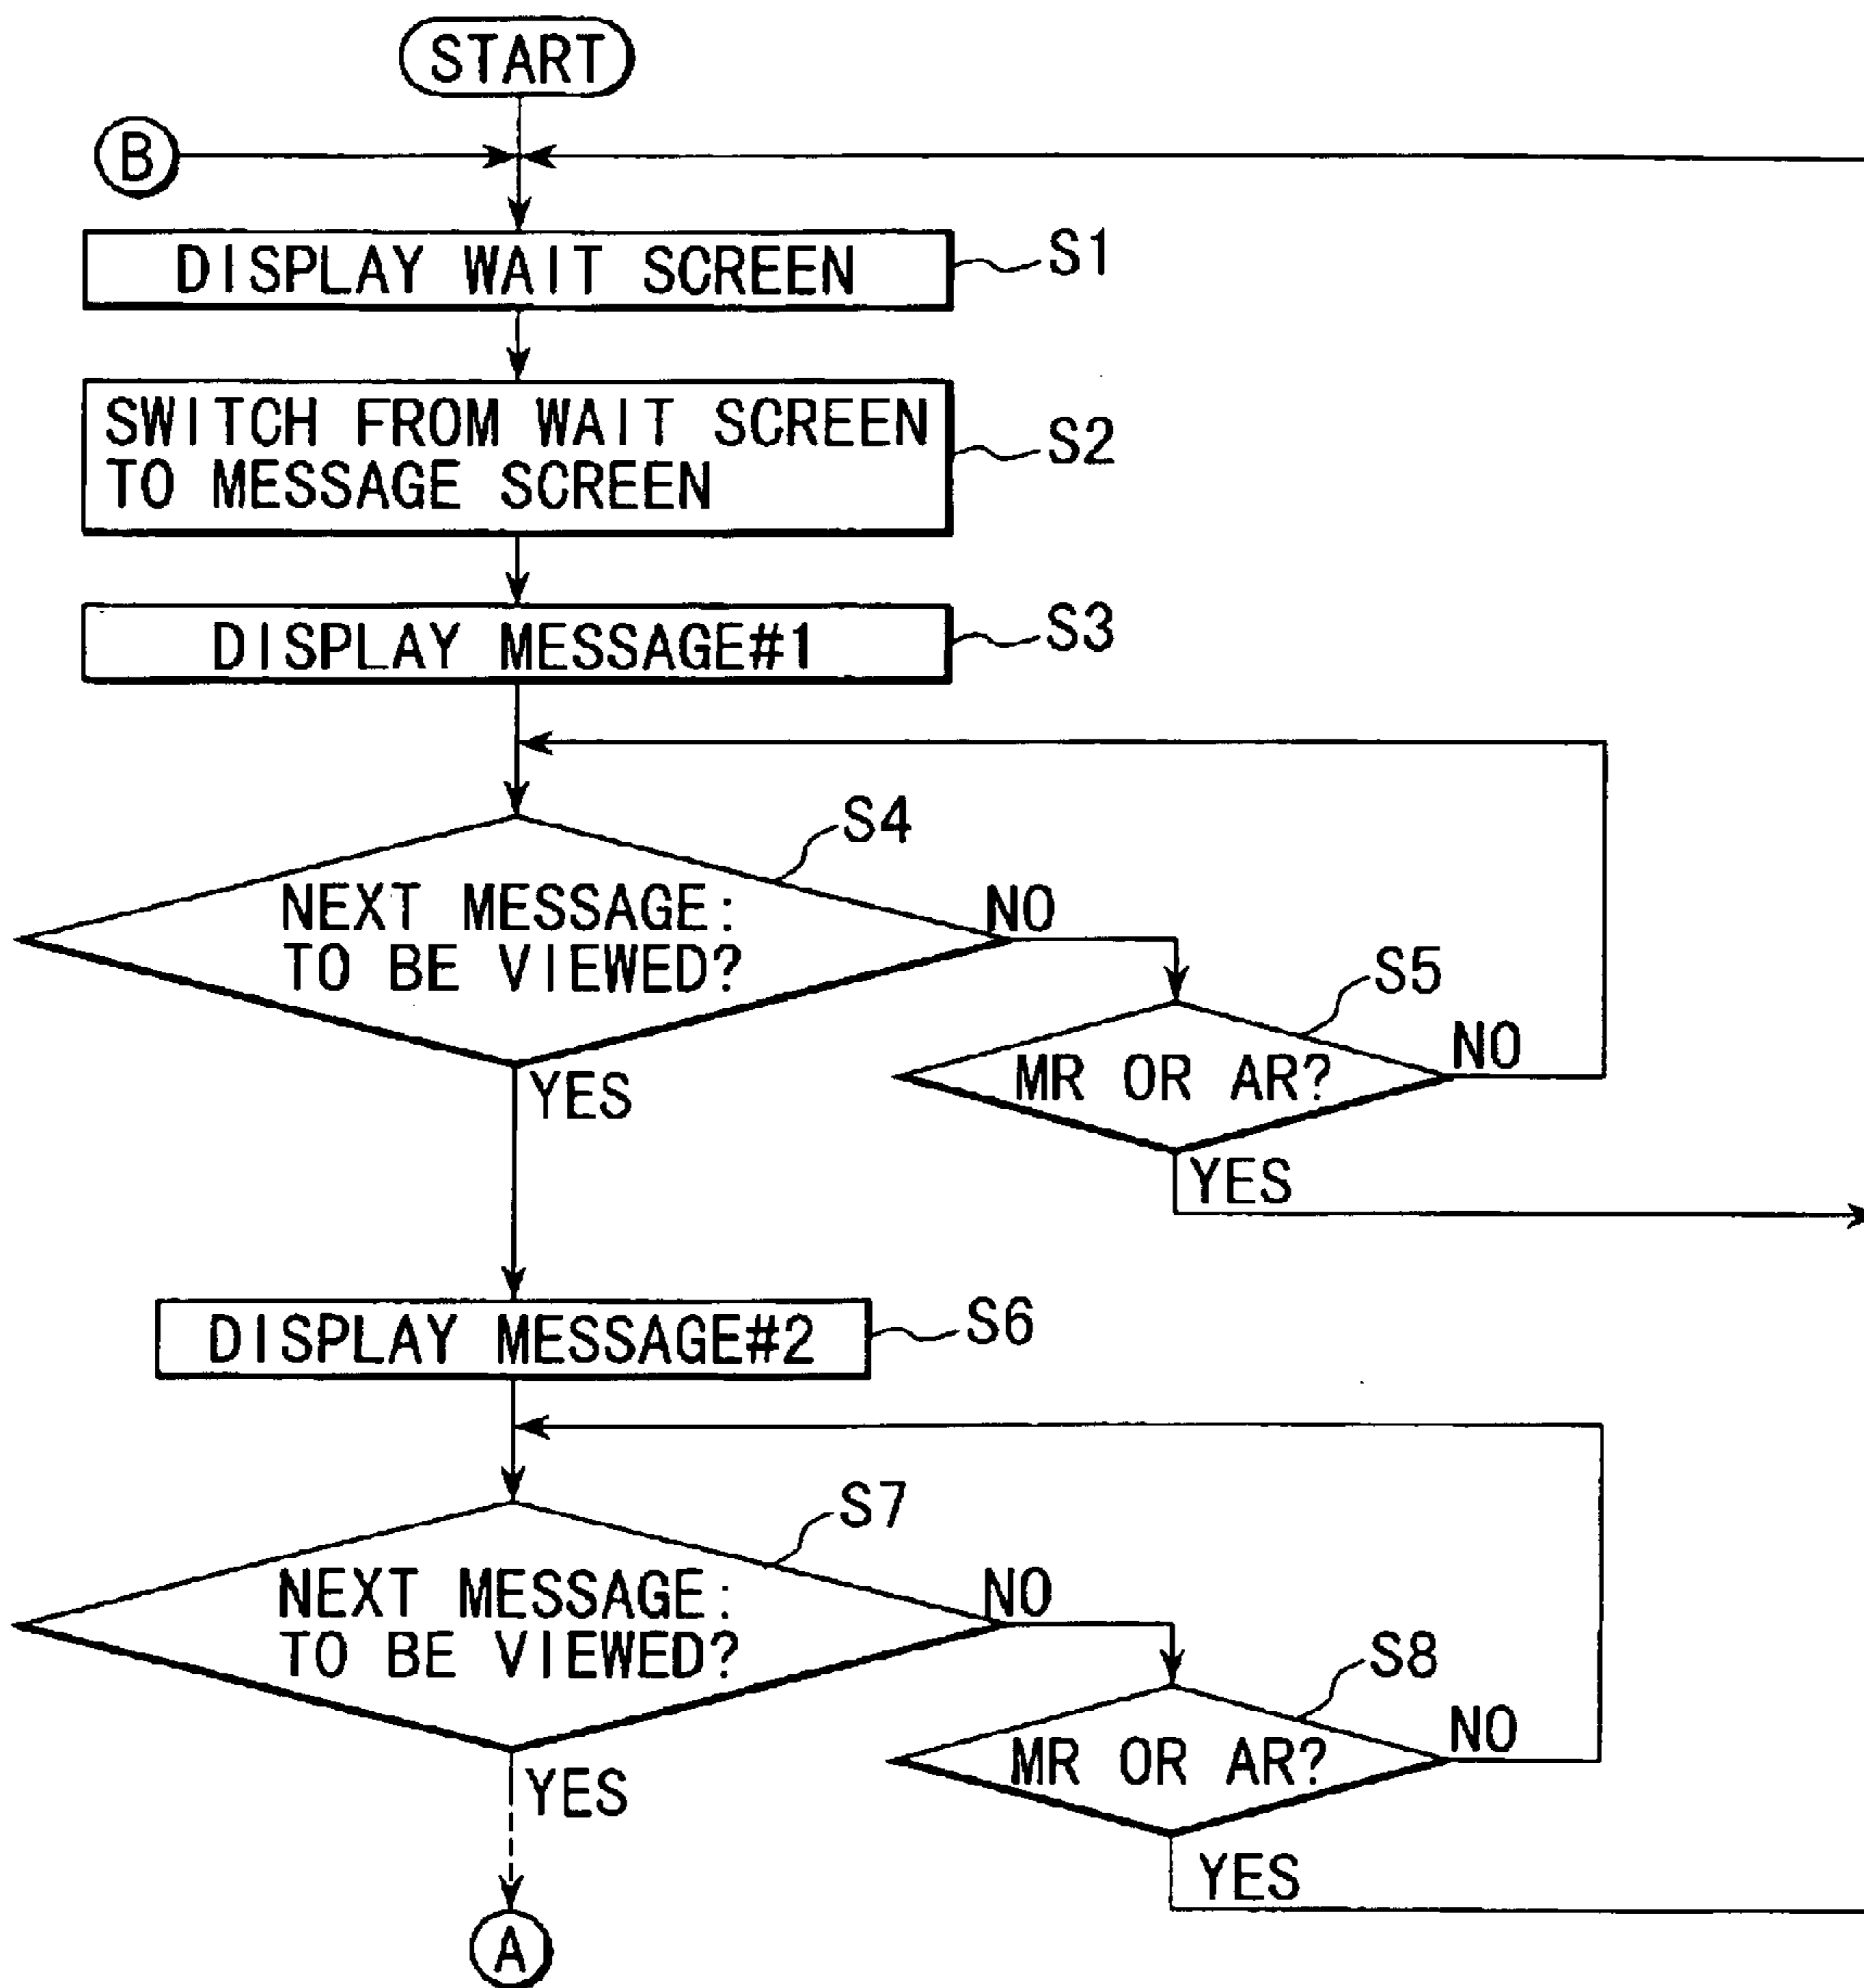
START

B

DISPLAY WAIT SCREEN

S1

SWITCH FROM WAIT SCREEN TO MESSAGE SCREEN

S2

DISPLAY MESSAGE#1

S3

S4

NEXT MESSAGE: TO BE VIEWED?

NO

S5

MR OR AR?

NO

YES

YES

DISPLAY MESSAGE#2

S6

S7

NEXT MESSAGE: TO BE VIEWED?

NO

S8

MR OR AR?

NO

YES

YES

A